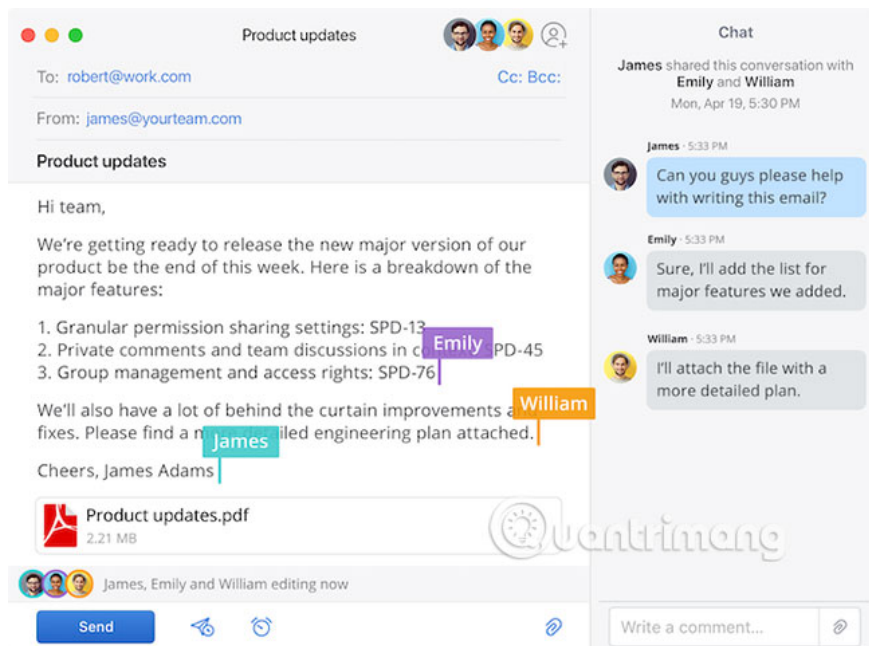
Product updates

To: robert@work.com

Cc: Bcc:

From: james@yourteam.com

Product updates

Hi team,

We're getting ready to release the new major version of our product be the end of this week. Here is a breakdown of the major features:

1. Granular permission sharing settings: SPD-13
2. Private comments and team discussions in c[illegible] SPD-45
3. Group management and access rights: SPD-76

Emily

We'll also have a lot of behind the curtain improvements a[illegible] fixes. Please find a m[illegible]iled engineering plan attached.

William

James

Cheers, James Adams

Product updates.pdf
2.21 MB

Quantrimang

James, Emily and William editing now

Send

Chat

James shared this conversation with Emily and William
Mon, Apr 19, 5:30 PM

James · 5:33 PM
Can you guys please help with writing this email?

Emily · 5:33 PM
Sure, I'll add the list for major features we added.

William · 5:33 PM
I'll attach the file with a more detailed plan.

Write a comment...